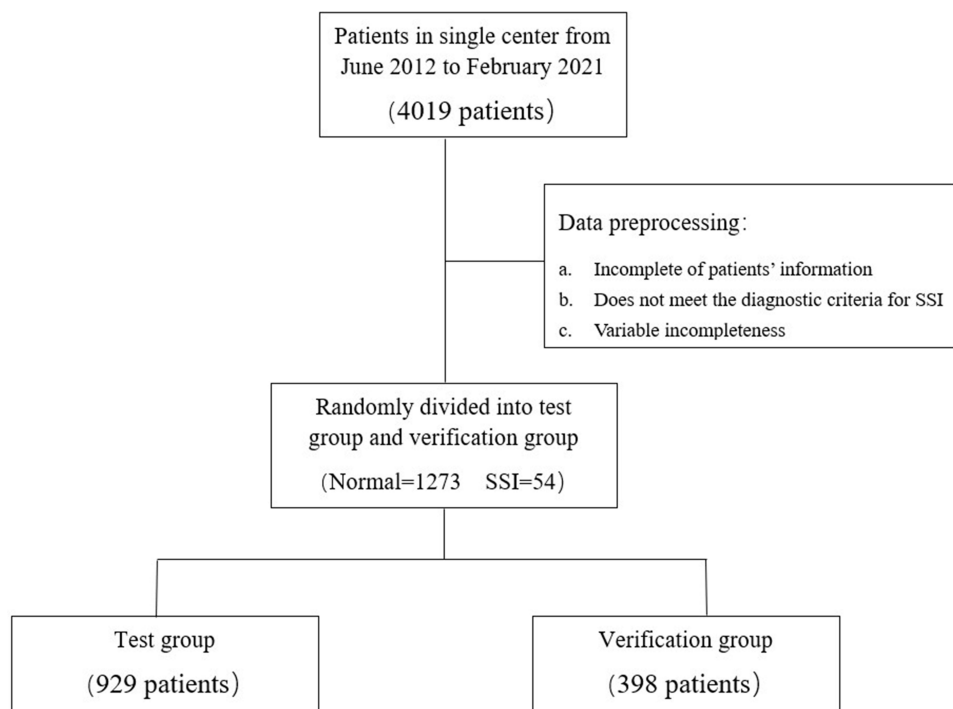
Patients in single center from June 2012 to February 2021

(4019 patients)

Data preprocessing:

a. Incomplete of patients' information

b. Does not meet the diagnostic criteria for SSI

c. Variable incompleteness

Randomly divided into test group and verification group

(Normal=1273 SSI=54)

Test group

(929 patients)

Verification group

(398 patients)